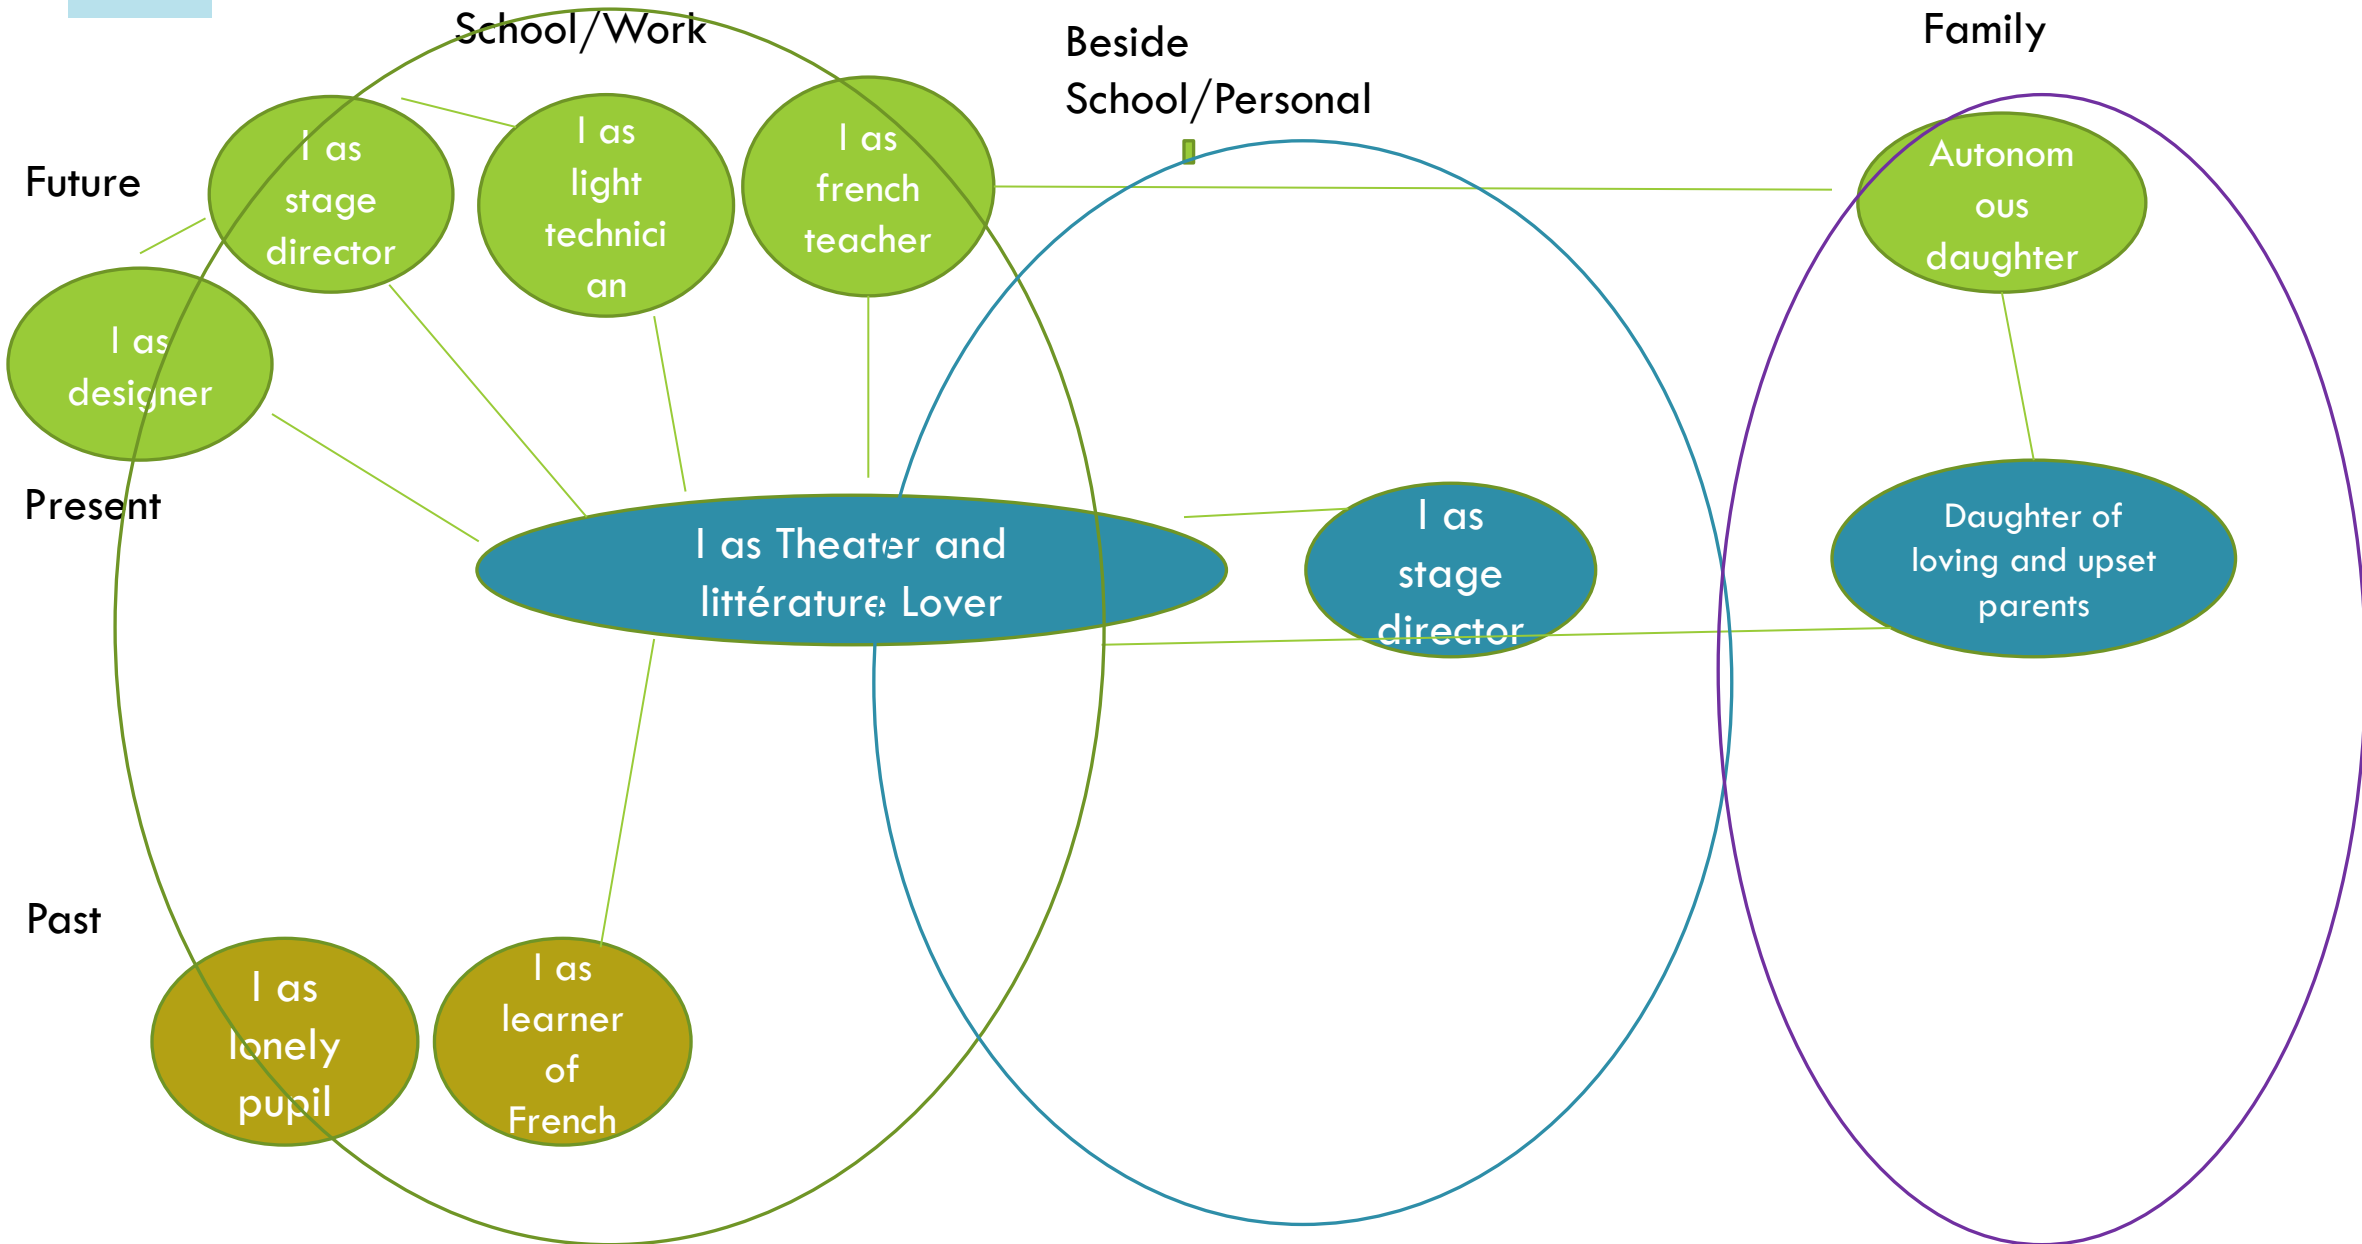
School/Work

Beside School/Personal

Family

Future

I as stage director

I as light technici an

I as french teacher

Autonom ous daughter

I as designer

Present

I as Theater and littérature Lover

I as stage director

Daughter of loving and upset parents

Past

I as lonely pupil

I as learner of French